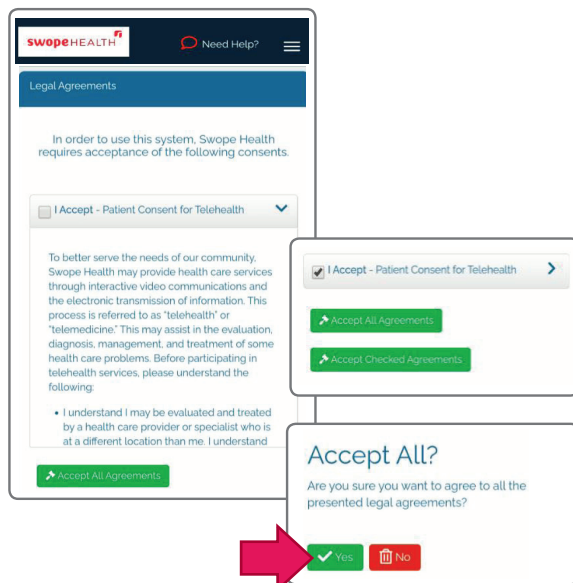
swopeHEALTH

Need Help?

Legal Agreements

In order to use this system, Swope Health requires acceptance of the following consents.

I Accept - Patient Consent for Telehealth

To better serve the needs of our community, Swope Health may provide health care services through interactive video communications and the electronic transmission of information. This process is referred to as "telehealth" or "telemedicine." This may assist in the evaluation, diagnosis, management, and treatment of some health care problems. Before participating in telehealth services, please understand the following:

• I understand I may be evaluated and treated by a health care provider or specialist who is at a different location than me. I understand

Accept All Agreements

I Accept - Patient Consent for Telehealth

Accept All Agreements

Accept Checked Agreements

Accept All?

Are you sure you want to agree to all the presented legal agreements?

Yes

No